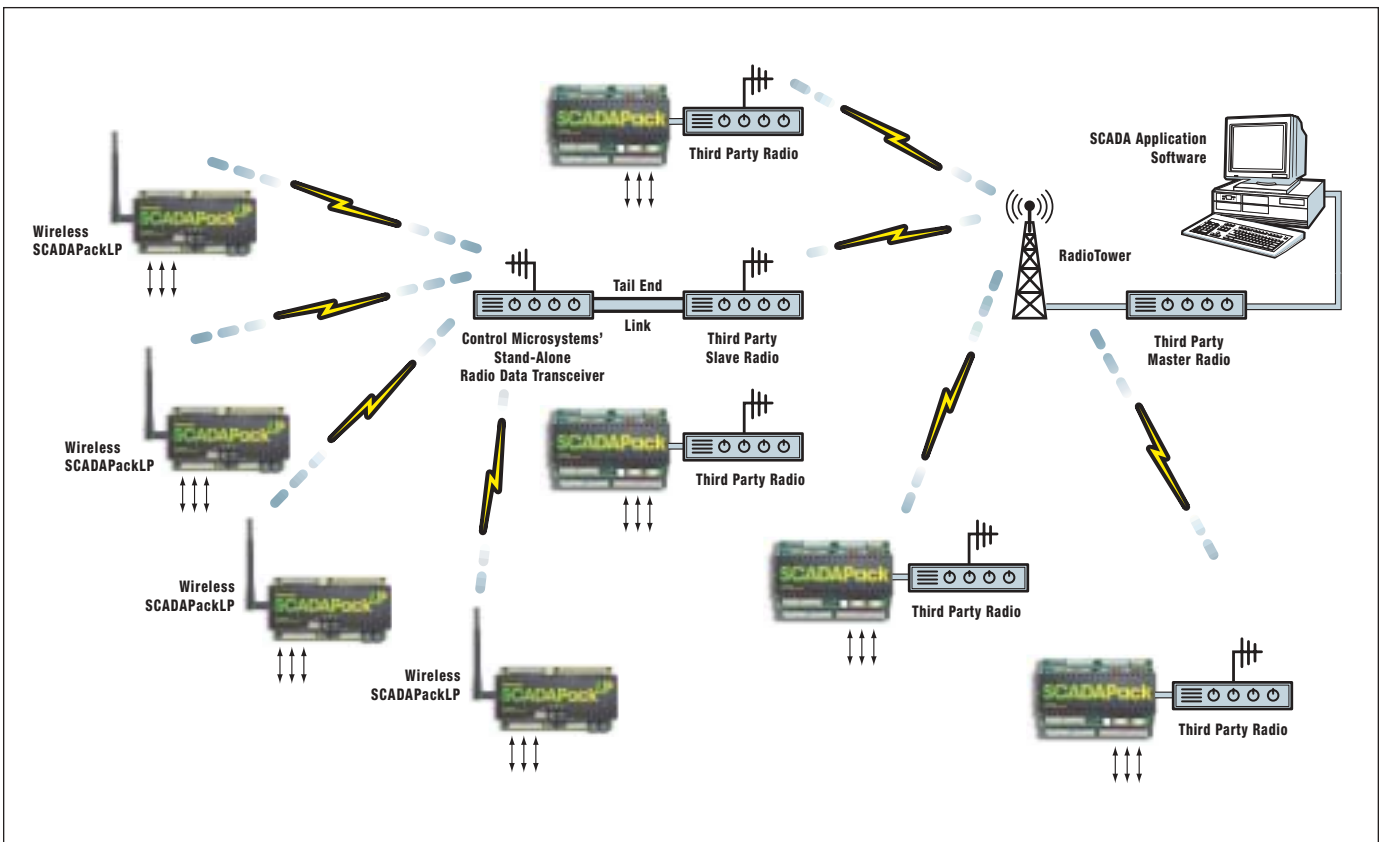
SCADAPack
Third Party Radio

SCADA Application Software

Wireless SCADAPackLP
SCADAPack LP

Tail End Link

Third Party Slave Radio

RadioTower

Control Microsystems' Stand-Alone Radio Data Transceiver

Third Party Master Radio

Wireless SCADAPackLP
SCADAPack LP

SCADAPack
Third Party Radio

Wireless SCADAPackLP
SCADAPack LP

SCADAPack
Third Party Radio

Wireless SCADAPackLP
SCADAPack LP

SCADAPack
Third Party Radio